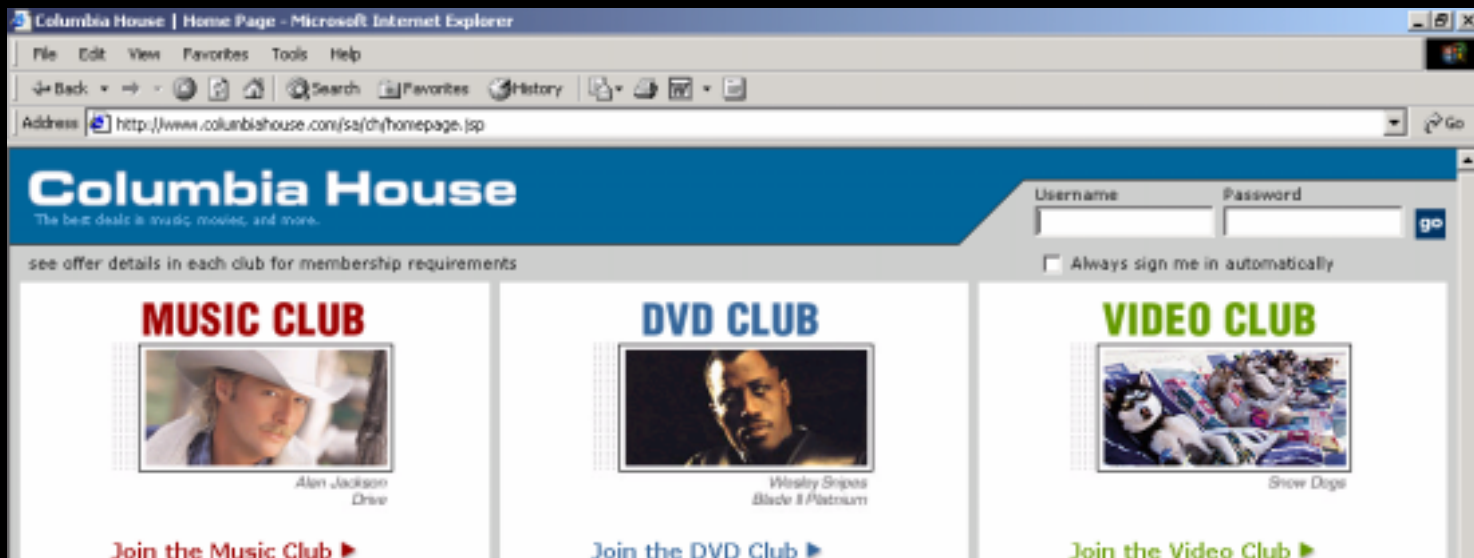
Columbia House | Home Page - Microsoft Internet Explorer

File Edit View Favorites Tools Help

Back Search Favorites History

Address http://www.columbiahouse.com/sa/ch/homepage.jsp Go

Columbia House
The best deals in music, movies, and more.

Username Password go

see offer details in each club for membership requirements

Always sign me in automatically

MUSIC CLUB

Alan Jackson
Drive

Join the Music Club ▶

DVD CLUB

Wesley Snipes
Blade II Platinum

Join the DVD Club ▶

VIDEO CLUB

Snow Dogs

Join the Video Club ▶